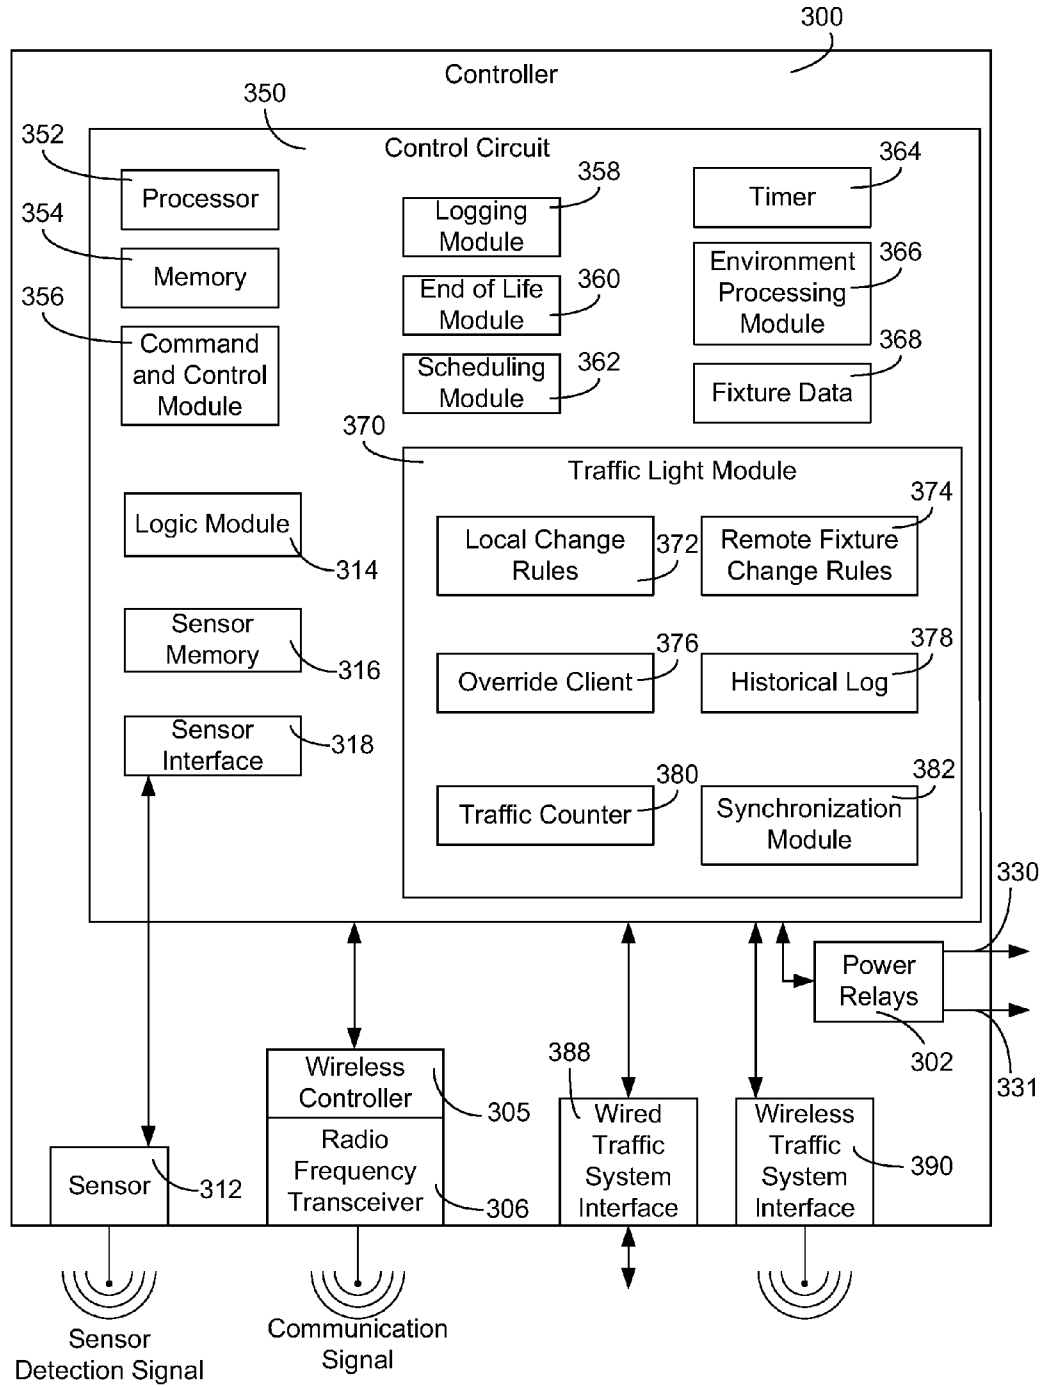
300

Controller

350

Control Circuit

352

Processor

354

Memory

356

Command and Control Module

358

Logging Module

360

End of Life Module

362

Scheduling Module

364

Timer

366

Environment Processing Module

368

Fixture Data

370

Traffic Light Module

Logic Module

314

Sensor Memory

316

Sensor Interface

318

Local Change Rules

372

Remote Fixture Change Rules

374

Override Client

376

Historical Log

378

Traffic Counter

380

Synchronization Module

382

330

Power Relays

302

331

Wireless Controller

305

Radio Frequency Transceiver

306

388

Wired Traffic System Interface

Wireless Traffic System Interface

390

Sensor

312

Sensor Detection Signal

Communication Signal